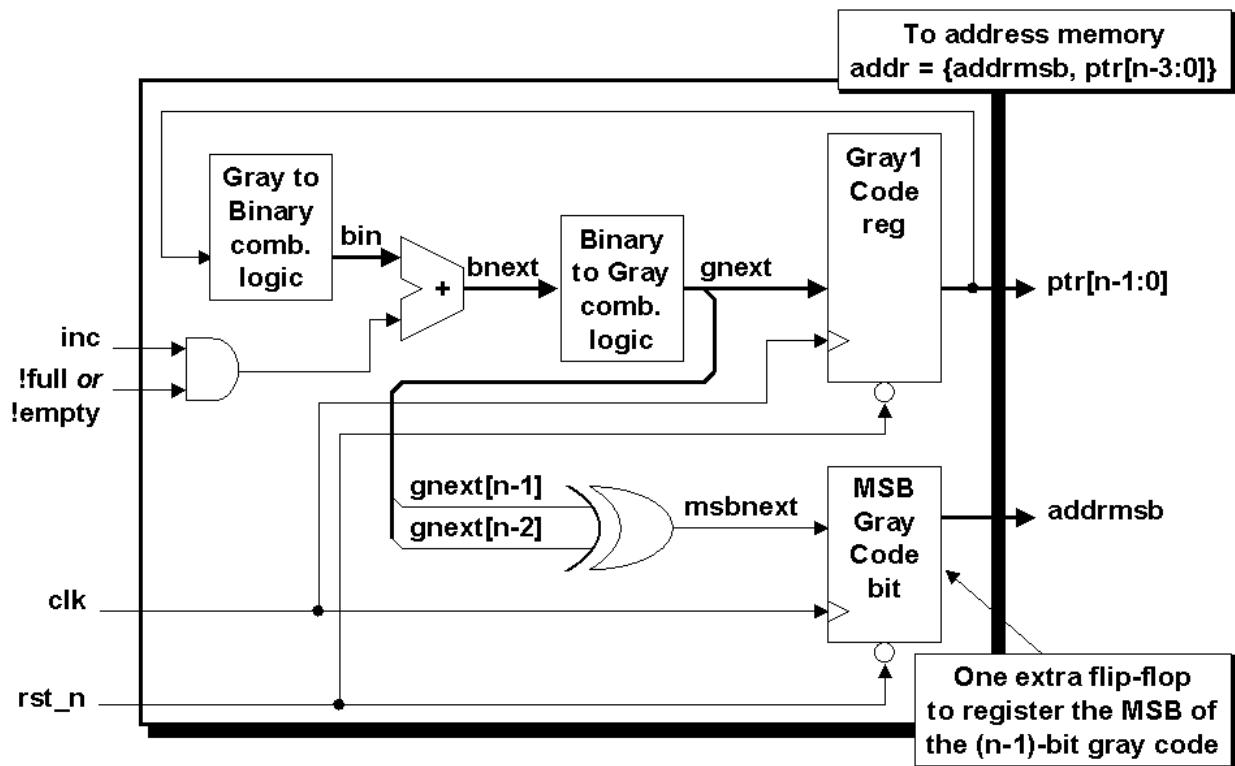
To address memory
addr = {addrmsb, ptr[n-3:0]}

Gray to Binary comb. logic

bin

+

bnext

Binary to Gray comb. logic

gnext

Gray1 Code reg

ptr[n-1:0]

inc

!full *or* !empty

gnext[n-1]

gnext[n-2]

msbnext

MSB Gray Code bit

addrmsb

clk

rst_n

One extra flip-flop to register the MSB of the (n-1)-bit gray code